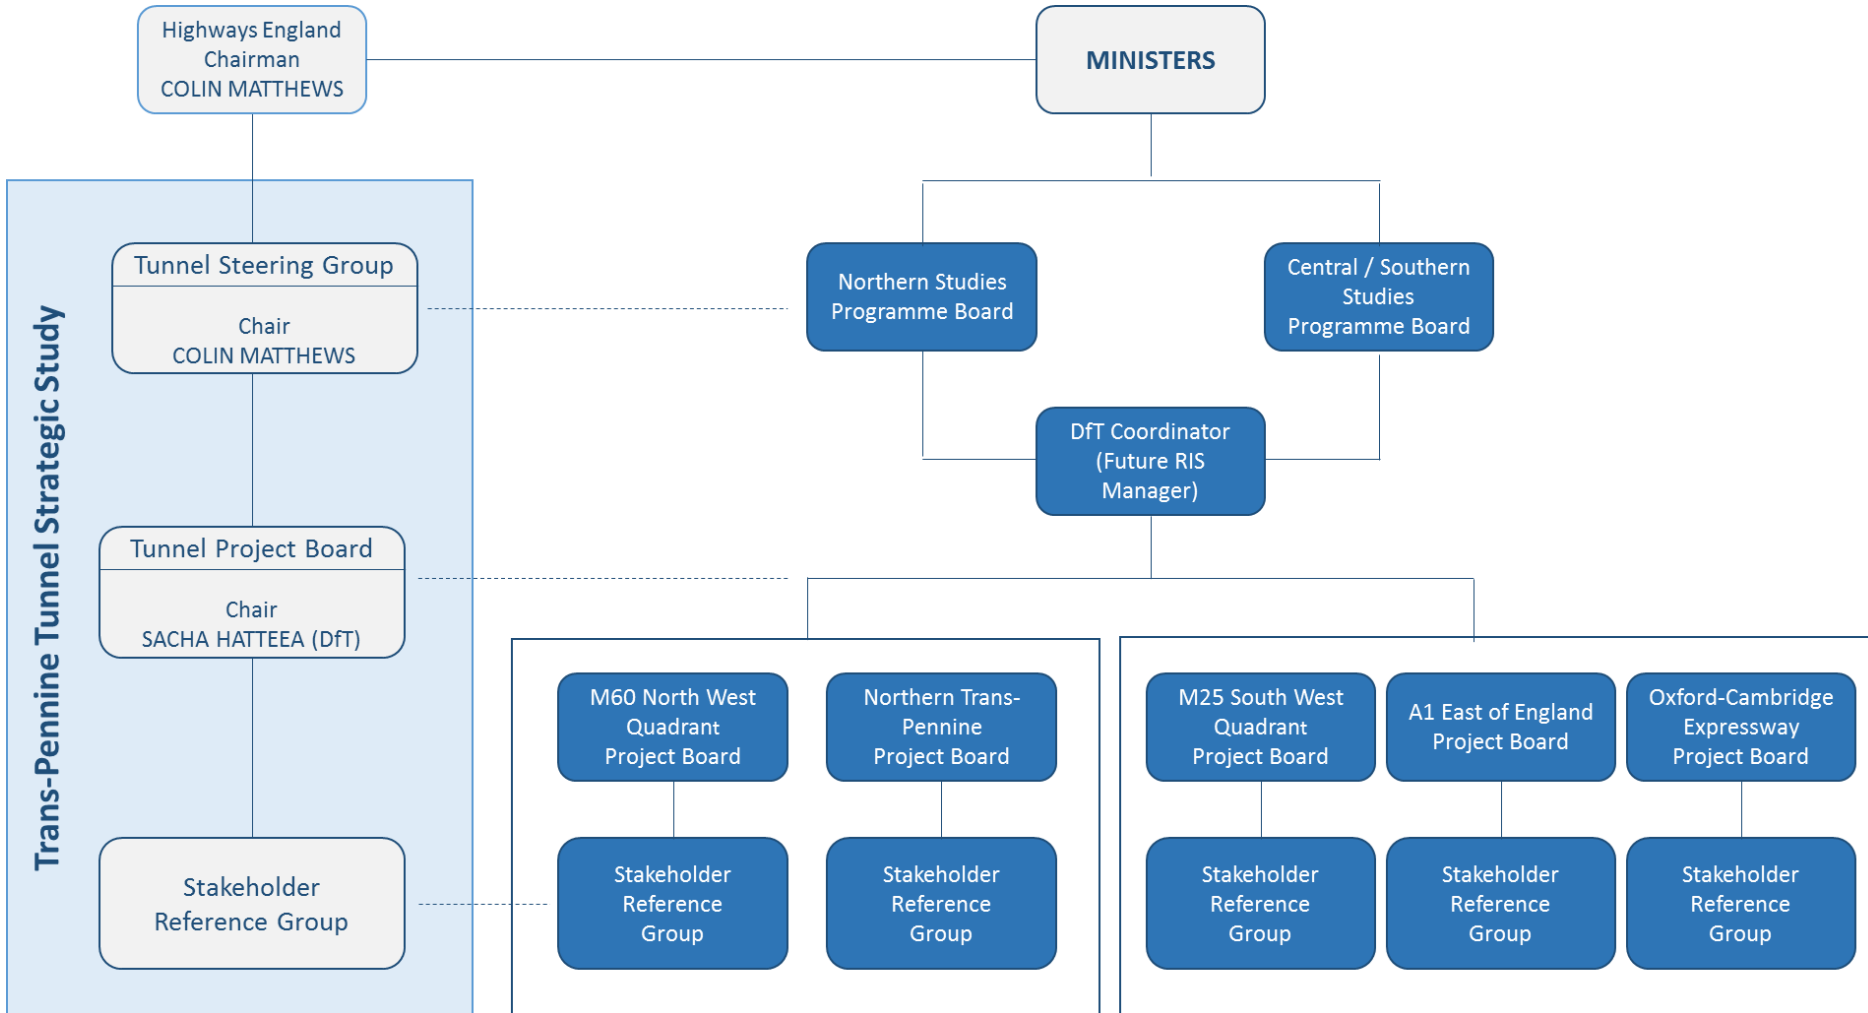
Highways England
Chairman
COLIN MATTHEWS

MINISTERS

Trans-Pennine Tunnel Strategic Study

Tunnel Steering Group
Chair
COLIN MATTHEWS

Northern Studies Programme Board

Central / Southern Studies Programme Board

DfT Coordinator (Future RIS Manager)

Tunnel Project Board
Chair
SACHA HATTEEA (DfT)

M60 North West Quadrant Project Board

Northern Trans-Pennine Project Board

M25 South West Quadrant Project Board

A1 East of England Project Board

Oxford-Cambridge Expressway Project Board

Stakeholder Reference Group

Stakeholder Reference Group

Stakeholder Reference Group

Stakeholder Reference Group

Stakeholder Reference Group

Stakeholder Reference Group